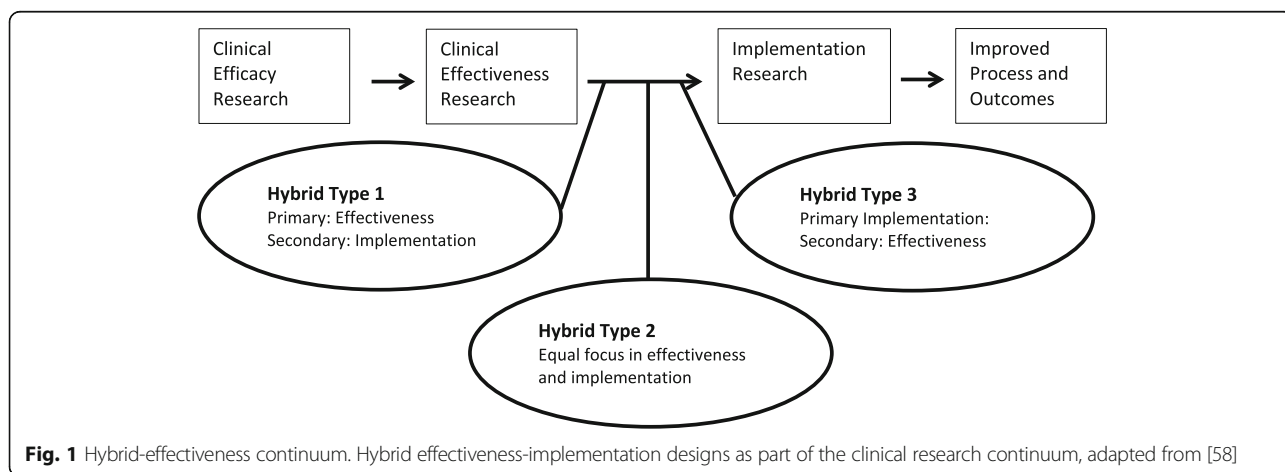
Clinical Efficacy Research

Clinical Effectiveness Research

Implementation Research

Improved Process and Outcomes

**Hybrid Type 1**
Primary: Effectiveness
Secondary: Implementation

**Hybrid Type 3**
Primary Implementation:
Secondary: Effectiveness

**Hybrid Type 2**
Equal focus in effectiveness and implementation

**Fig. 1** Hybrid-effectiveness continuum. Hybrid effectiveness-implementation designs as part of the clinical research continuum, adapted from [58]